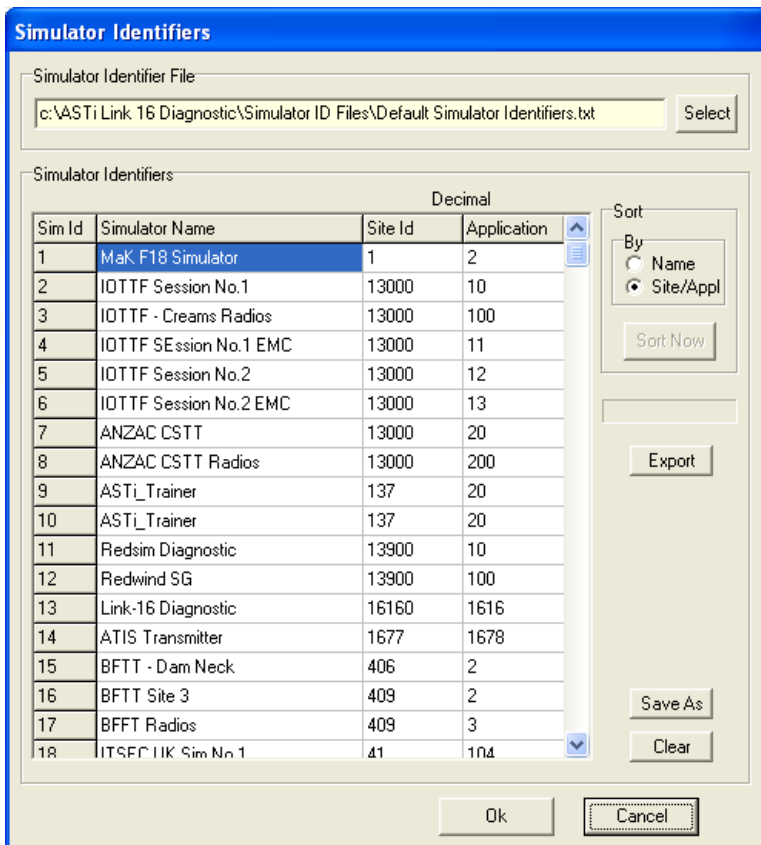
Simulator Identifiers

Simulator Identifier File

c:\ASTi Link 16 Diagnostic\Simulator ID Files\Default Simulator Identifiers.txt

Select

Simulator Identifiers

Decimal

| Sim Id | Simulator Name | Site Id | Application |
|---|---|---|---|
| 1 | MaK F18 Simulator | 1 | 2 |
| 2 | IOTTF Session No.1 | 13000 | 10 |
| 3 | IOTTF - Creams Radios | 13000 | 100 |
| 4 | IOTTF SEssion No.1 EMC | 13000 | 11 |
| 5 | IOTTF Session No.2 | 13000 | 12 |
| 6 | IOTTF Session No.2 EMC | 13000 | 13 |
| 7 | ANZAC CSTT | 13000 | 20 |
| 8 | ANZAC CSTT Radios | 13000 | 200 |
| 9 | ASTi_Trainer | 137 | 20 |
| 10 | ASTi_Trainer | 137 | 20 |
| 11 | Redsim Diagnostic | 13900 | 10 |
| 12 | Redwind SG | 13900 | 100 |
| 13 | Link-16 Diagnostic | 16160 | 1616 |
| 14 | ATIS Transmitter | 1677 | 1678 |
| 15 | BFTT - Dam Neck | 406 | 2 |
| 16 | BFTT Site 3 | 409 | 2 |
| 17 | BFFT Radios | 409 | 3 |
| 18 | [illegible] | 41 | 104 |

Sort

By

Name

Site/Appl

Sort Now

Export

Save As

Clear

Ok

Cancel